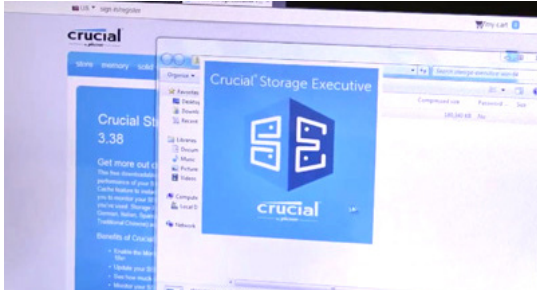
US | sign in/register

crucial

My cart

Store memory solid

Crucial St
3.38

Get more out o

Benefits of Crucial

Organize

Favorites
Desktop
Downloads
Recent

Libraries
Documents
Music
Pictures
Videos

Computer
Local D

Network

Search storage executive win 64

Compressed size
Password
Size
185,040 KB
No

Crucial® Storage Executive

crucial
by Micron